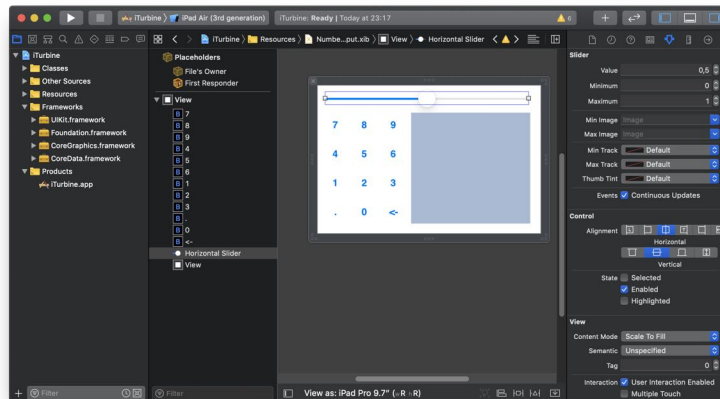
iTurbine 〉 iPad Air (3rd generation) | iTurbine: Ready | Today at 23:17 ⚠ 6

iTurbine
Classes
Other Sources
Resources
Frameworks
UIKit.framework
Foundation.framework
CoreGraphics.framework
CoreData.framework
Products
iTurbine.app

Filter

iTurbine 〉 Resources 〉 Numbe...put.xib 〉 View 〉 Horizontal Slider 〈 ⚠ 〉

Placeholders
File's Owner
First Responder
View
B 7
B 8
B 9
B 4
B 5
B 6
B 1
B 2
B 3
B .
B 0
B <-
Horizontal Slider
View

Filter

7 8 9
4 5 6
1 2 3
. 0 <-

View as: iPad Pro 9.7" (wR hR)

Slider
Value 0,5
Minimum 0
Maximum 1
Min Image Image
Max Image Image
Min Track Default
Max Track Default
Thumb Tint Default
Events Continuous Updates

Control
Alignment
Horizontal
Vertical
State Selected
Enabled
Highlighted

View
Content Mode Scale To Fill
Semantic Unspecified
Tag 0
Interaction User Interaction Enabled
Multiple Touch